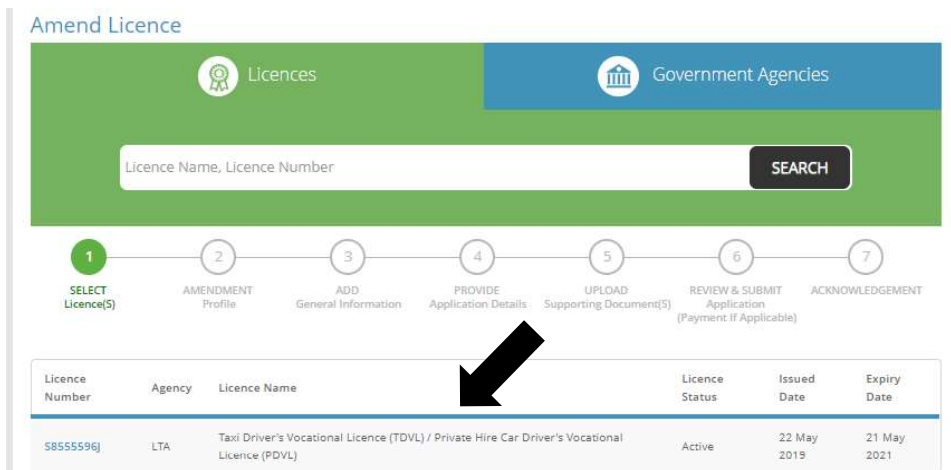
Amend Licence

Licences

Government Agencies

Licence Name, Licence Number

SEARCH

1 SELECT Licence(S)

2 AMENDMENT Profile

3 ADD General Information

4 PROVIDE Application Details

5 UPLOAD Supporting Document(S)

6 REVIEW & SUBMIT Application (Payment If Applicable)

7 ACKNOWLEDGEMENT

| Licence Number | Agency | Licence Name | Licence Status | Issued Date | Expiry Date |
|---|---|---|---|---|---|
| S8555596J | LTA | Taxi Driver's Vocational Licence (TDVL) / Private Hire Car Driver's Vocational Licence (PDVL) | Active | 22 May 2019 | 21 May 2021 |